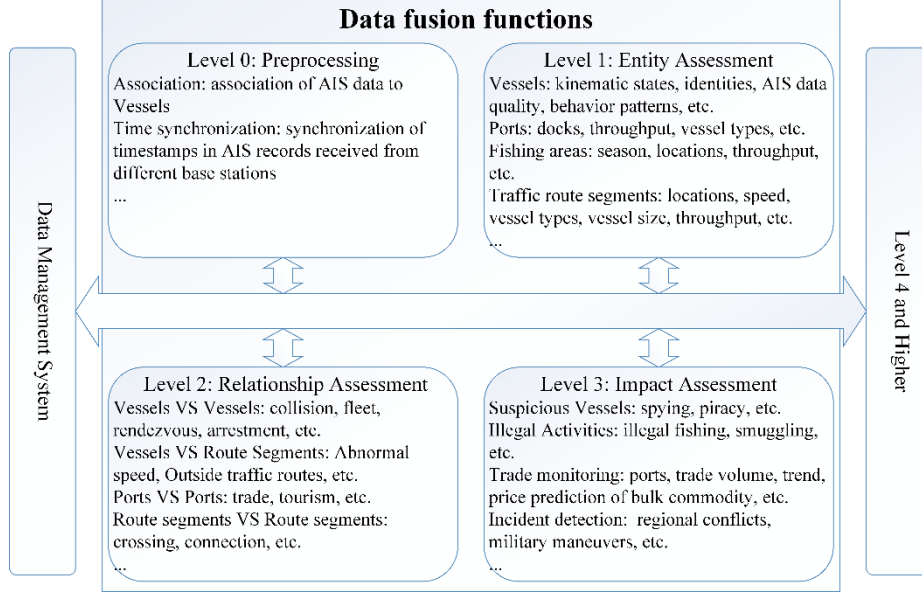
Data fusion functions

Data Management System

Level 0: Preprocessing
Association: association of AIS data to Vessels
Time synchronization: synchronization of timestamps in AIS records received from different base stations
...

Level 1: Entity Assessment
Vessels: kinematic states, identities, AIS data quality, behavior patterns, etc.
Ports: docks, throughput, vessel types, etc.
Fishing areas: season, locations, throughput, etc.
Traffic route segments: locations, speed, vessel types, vessel size, throughput, etc.
...

Level 2: Relationship Assessment
Vessels VS Vessels: collision, fleet, rendezvous, arrestment, etc.
Vessels VS Route Segments: Abnormal speed, Outside traffic routes, etc.
Ports VS Ports: trade, tourism, etc.
Route segments VS Route segments: crossing, connection, etc.
...

Level 3: Impact Assessment
Suspicious Vessels: spying, piracy, etc.
Illegal Activities: illegal fishing, smuggling, etc.
Trade monitoring: ports, trade volume, trend, price prediction of bulk commodity, etc.
Incident detection: regional conflicts, military maneuvers, etc.
...

Level 4 and Higher